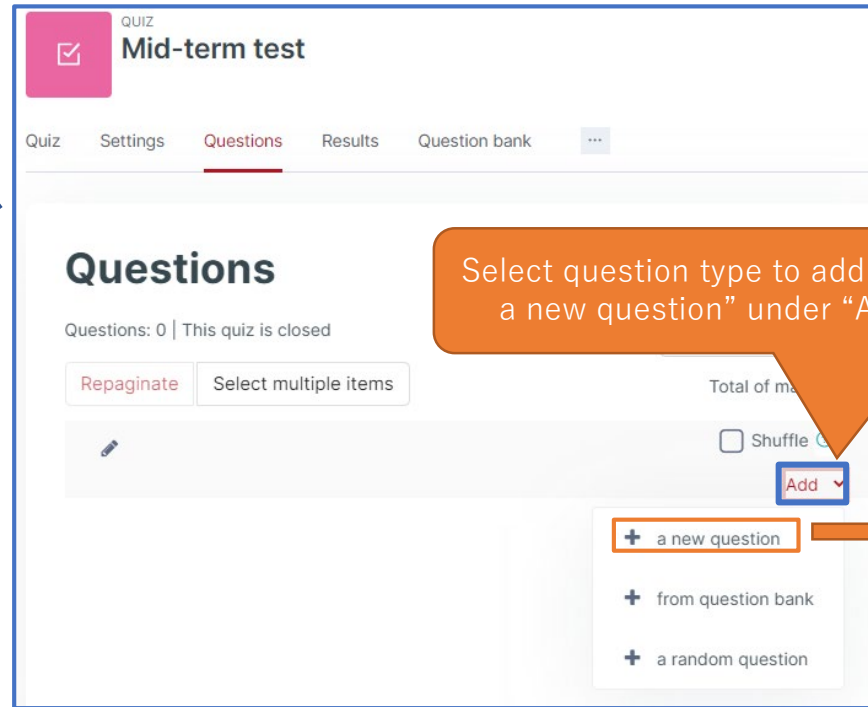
QUIZ
Mid-term test

Quiz Settings Questions Results Question bank ···

Questions

Questions: 0 | This quiz is closed

Repaginate Select multiple items

Total of ma

Shuffle

Add

+ a new question

+ from question bank

+ a random question

Select question type to add a new question" under "A